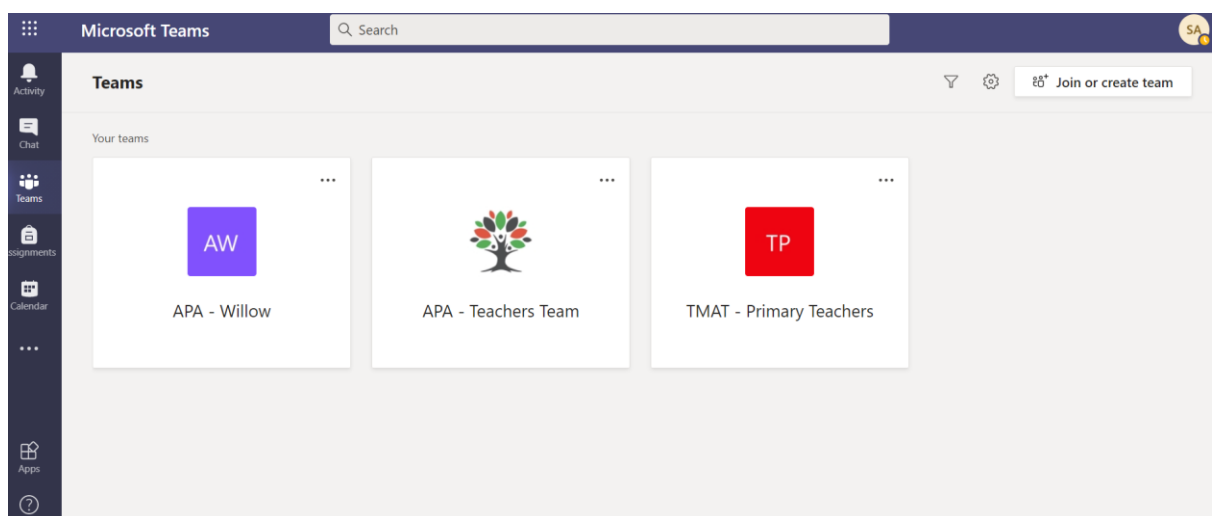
Microsoft Teams

Search

SA

Activity

Chat

Teams

ssignments

Calendar

...

Apps

?

Teams

Join or create team

Your teams

...

AW

APA - Willow

...

APA - Teachers Team

...

TP

TMAT - Primary Teachers